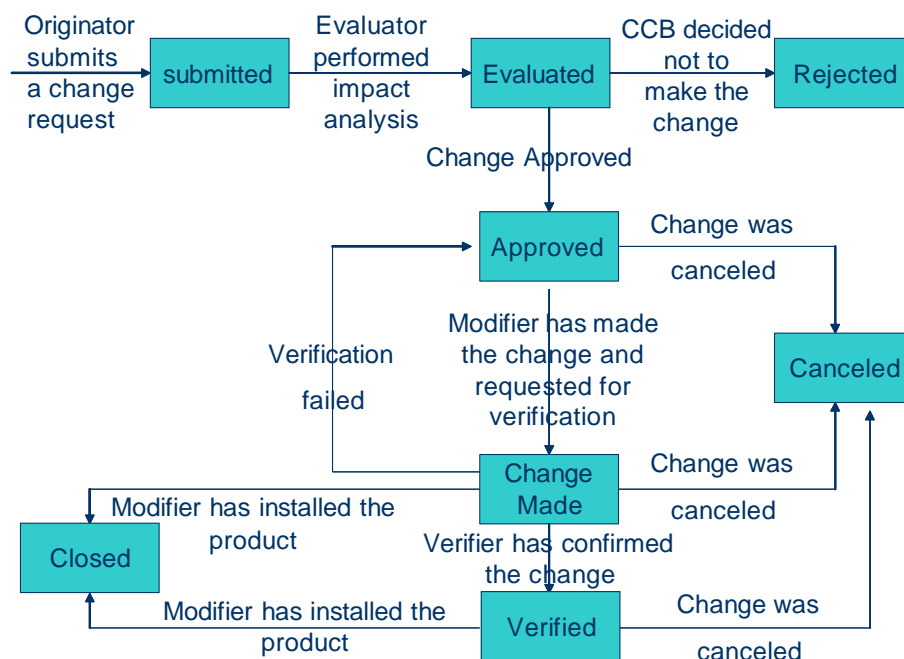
Originator submits a change request

submitted

Evaluator performed impact analysis

Evaluated

CCB decided not to make the change

Rejected

Change Approved

Approved

Change was canceled

Verification failed

Modifier has made the change and requested for verification

Canceled

Change Made

Change was canceled

Modifier has installed the product

Closed

Verifier has confirmed the change

Modifier has installed the product

Verified

Change was canceled